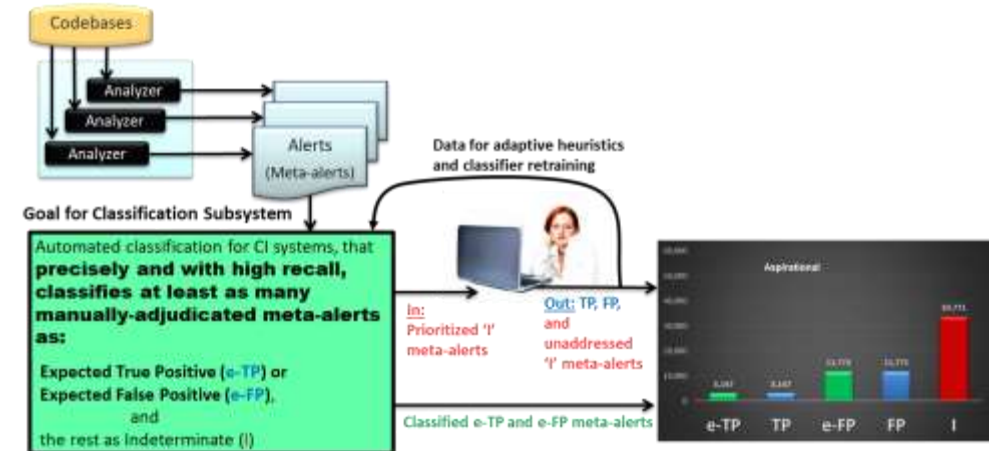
Codebases

Analyzer

Analyzer

Analyzer

Alerts (Meta-alerts)

Data for adaptive heuristics and classifier retraining

Goal for Classification Subsystem

Automated classification for CI systems, that **precisely and with high recall, classifies at least as many manually-adjudicated meta-alerts as:**

Expected True Positive (e-TP) or Expected False Positive (e-FP), and the rest as Indeterminate (I)

In: Prioritized 'I' meta-alerts

Out: TP, FP, and unaddressed 'I' meta-alerts

Classified e-TP and e-FP meta-alerts

Aspirational

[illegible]

e-TP

TP

e-FP

FP

I